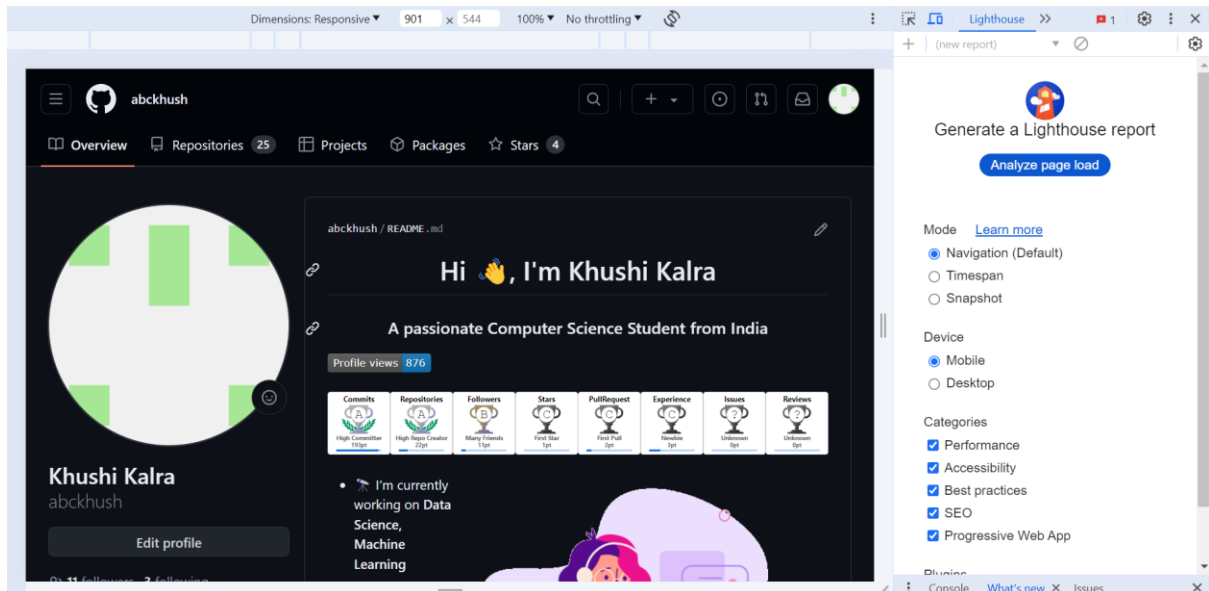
Dimensions: Responsive ▾ 901 × 544 100% ▾ No throttling ▾

Lighthouse » 1

+ (new report)

abckhush

Overview Repositories 25 Projects Packages Stars 4

abckhush / README.md

Hi 👋, I'm Khushi Kalra

A passionate Computer Science Student from India

Profile views 876

| Commits | Repositories | Followers | Stars | PullRequest | Experience | Issues | Reviews |
|---|---|---|---|---|---|---|---|
| A | A | B | C | C | C | ? | ? |
| High Committer 193pt | High Repo Creator 22pt | Many Friends 11pt | First Star 1pt | First Pull 2pt | Newbie 3pt | Unknown 0pt | Unknown 0pt |

- 🔭 I'm currently working on Data Science, Machine Learning

Khushi Kalra
abckhush

Edit profile

11 followers · 2 following

Generate a Lighthouse report

Analyze page load

Mode Learn more
Navigation (Default)
Timespan
Snapshot

Device
Mobile
Desktop

Categories
Performance
Accessibility
Best practices
SEO
Progressive Web App

Plugins

Console What's new Issues